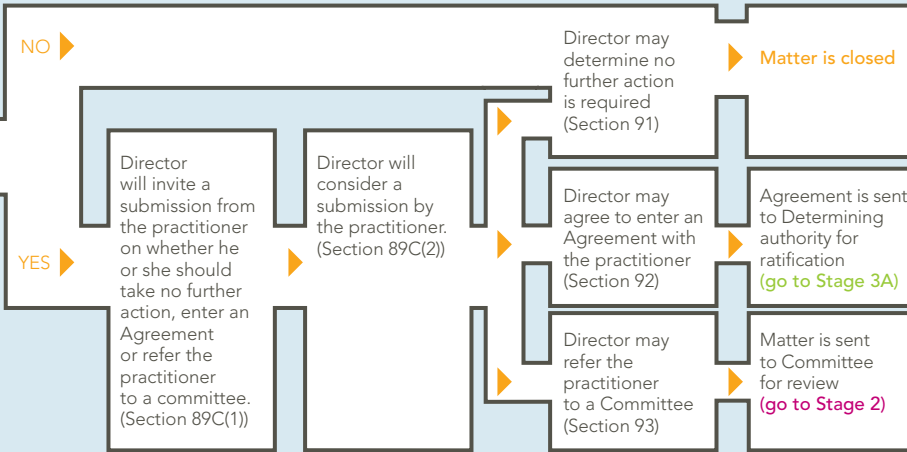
NO

Director may determine no further action is required (Section 91)

Matter is closed

YES

Director will invite a submission from the practitioner on whether he or she should take no further action, enter an Agreement or refer the practitioner to a committee. (Section 89C(1))

Director will consider a submission by the practitioner. (Section 89C(2))

Director may agree to enter an Agreement with the practitioner (Section 92)

Agreement is sent to Determining authority for ratification (go to Stage 3A)

Director may refer the practitioner to a Committee (Section 93)

Matter is sent to Committee for review (go to Stage 2)